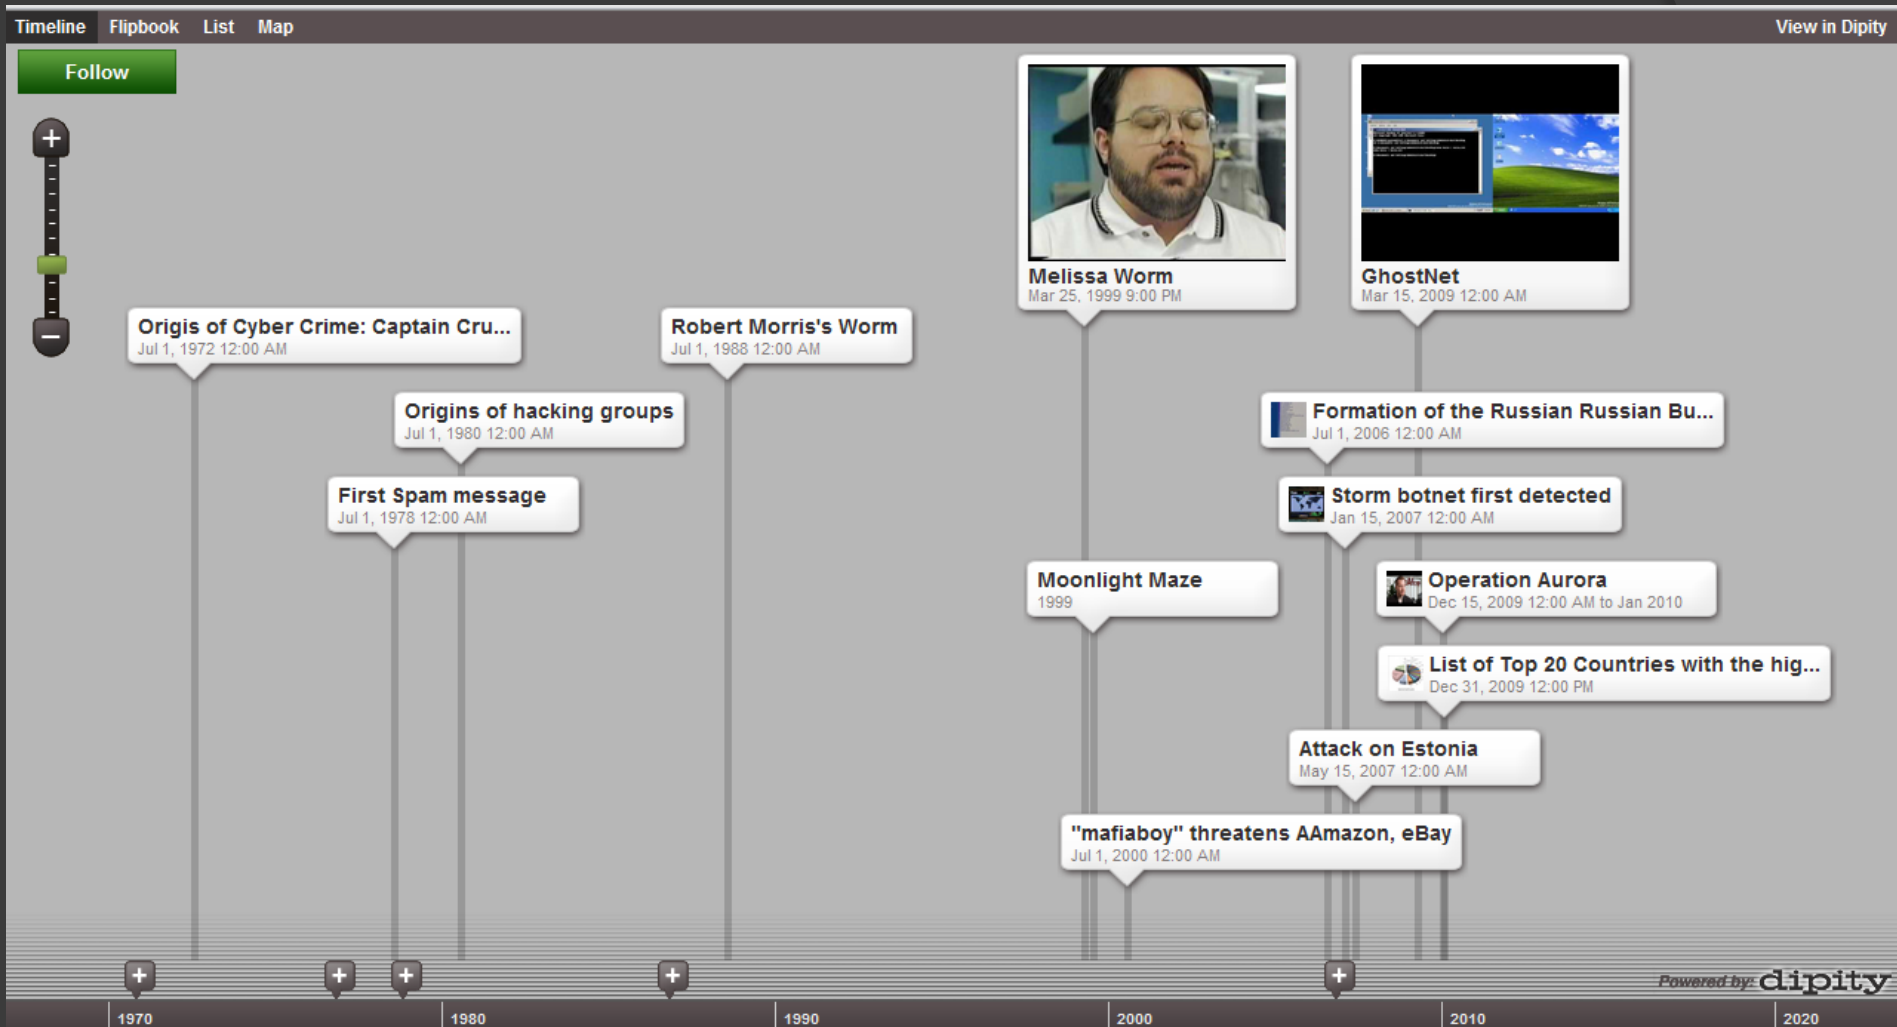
Timeline Flipbook List Map

View in Dipity

Follow

Melissa Worm
Mar 25, 1999 9:00 PM

GhostNet
Mar 15, 2009 12:00 AM

Origis of Cyber Crime: Captain Cru...
Jul 1, 1972 12:00 AM

Robert Morris's Worm
Jul 1, 1988 12:00 AM

Origins of hacking groups
Jul 1, 1980 12:00 AM

Formation of the Russian Russian Bu...
Jul 1, 2006 12:00 AM

First Spam message
Jul 1, 1978 12:00 AM

Storm botnet first detected
Jan 15, 2007 12:00 AM

Moonlight Maze
1999

Operation Aurora
Dec 15, 2009 12:00 AM to Jan 2010

List of Top 20 Countries with the hig...
Dec 31, 2009 12:00 PM

Attack on Estonia
May 15, 2007 12:00 AM

"mafiaboy" threatens AAmazon, eBay
Jul 1, 2000 12:00 AM

Powered by: dipity

1970 1980 1990 2000 2010 2020